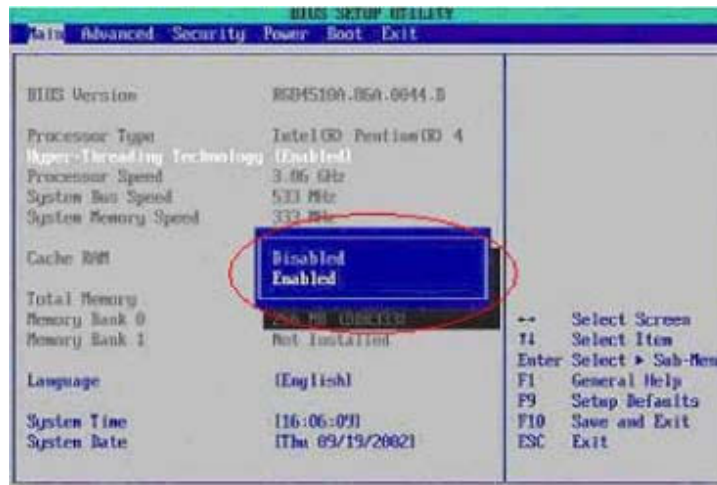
BIOS SETUP UTILITY

Main Advanced Security Power Boot Exit

BIOS Version RG84510A.86A.0044.D

Processor Type Intel(R) Pentium(R) 4
Hyper-Threading Technology [Enabled]
Processor Speed 3.06 GHz
System Bus Speed 533 MHz
System Memory Speed 333 MHz

Cache RAM

Disabled
Enabled

Total Memory
Memory Bank 0 256 MB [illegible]
Memory Bank 1 Not Installed

Language [English]

System Time [16:06:09]
System Date [Thu 09/19/2002]

←→ Select Screen
↑↓ Select Item
Enter Select ► Sub-Men
F1 General Help
F9 Setup Defaults
F10 Save and Exit
ESC Exit